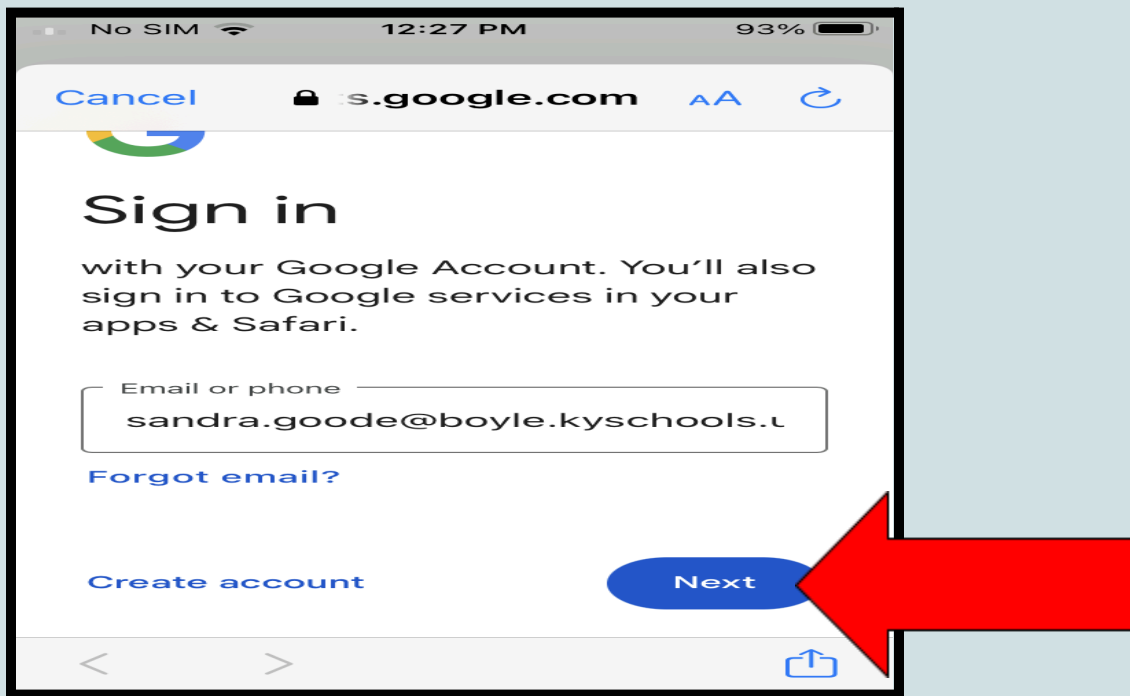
No SIM 12:27 PM 93%

Cancel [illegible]s.google.com AA

Sign in

with your Google Account. You'll also sign in to Google services in your apps & Safari.

Email or phone

sandra.goode@boyle.kyschools.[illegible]

Forgot email?

Create account

Next

< >